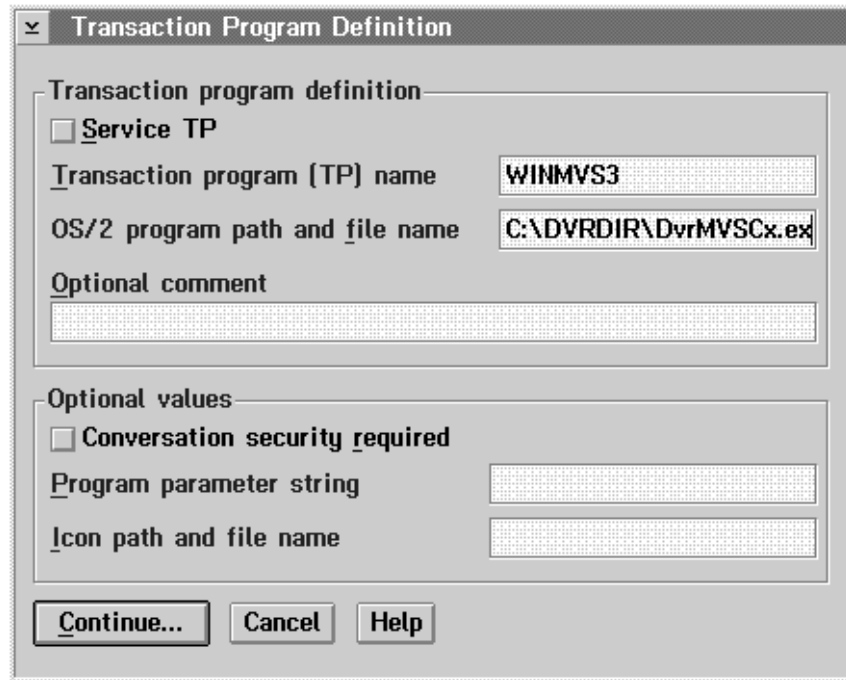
Transaction Program Definition

Transaction program definition

Service TP

Transaction program (TP) name WINMVS3

OS/2 program path and file name C:\DVRDIR\DvrMVSCx.ex

Optional comment

Optional values

Conversation security required

Program parameter string

Icon path and file name

Continue... Cancel Help